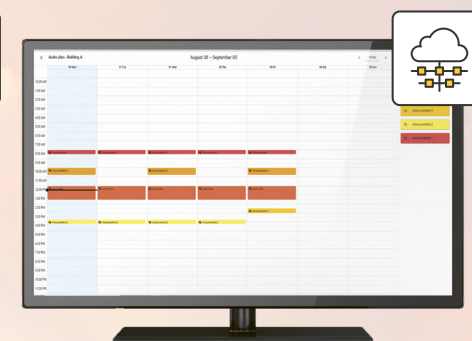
Audio plan - Building A

August 30 – September 05

Today

30 Mon

31 Tue

01 Wed

02 Thu

03 Fri

04 Sat

05 Sun

12:00 AM

1:00 AM

2:00 AM

3:00 AM

4:00 AM

5:00 AM

6:00 AM

7:00 AM

8:00 AM

9:00 AM

10:00 AM

11:00 AM

12:00 PM

1:00 PM

2:00 PM

3:00 PM

4:00 PM

5:00 PM

6:00 PM

7:00 PM

8:00 PM

9:00 PM

10:00 PM

11:00 PM

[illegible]